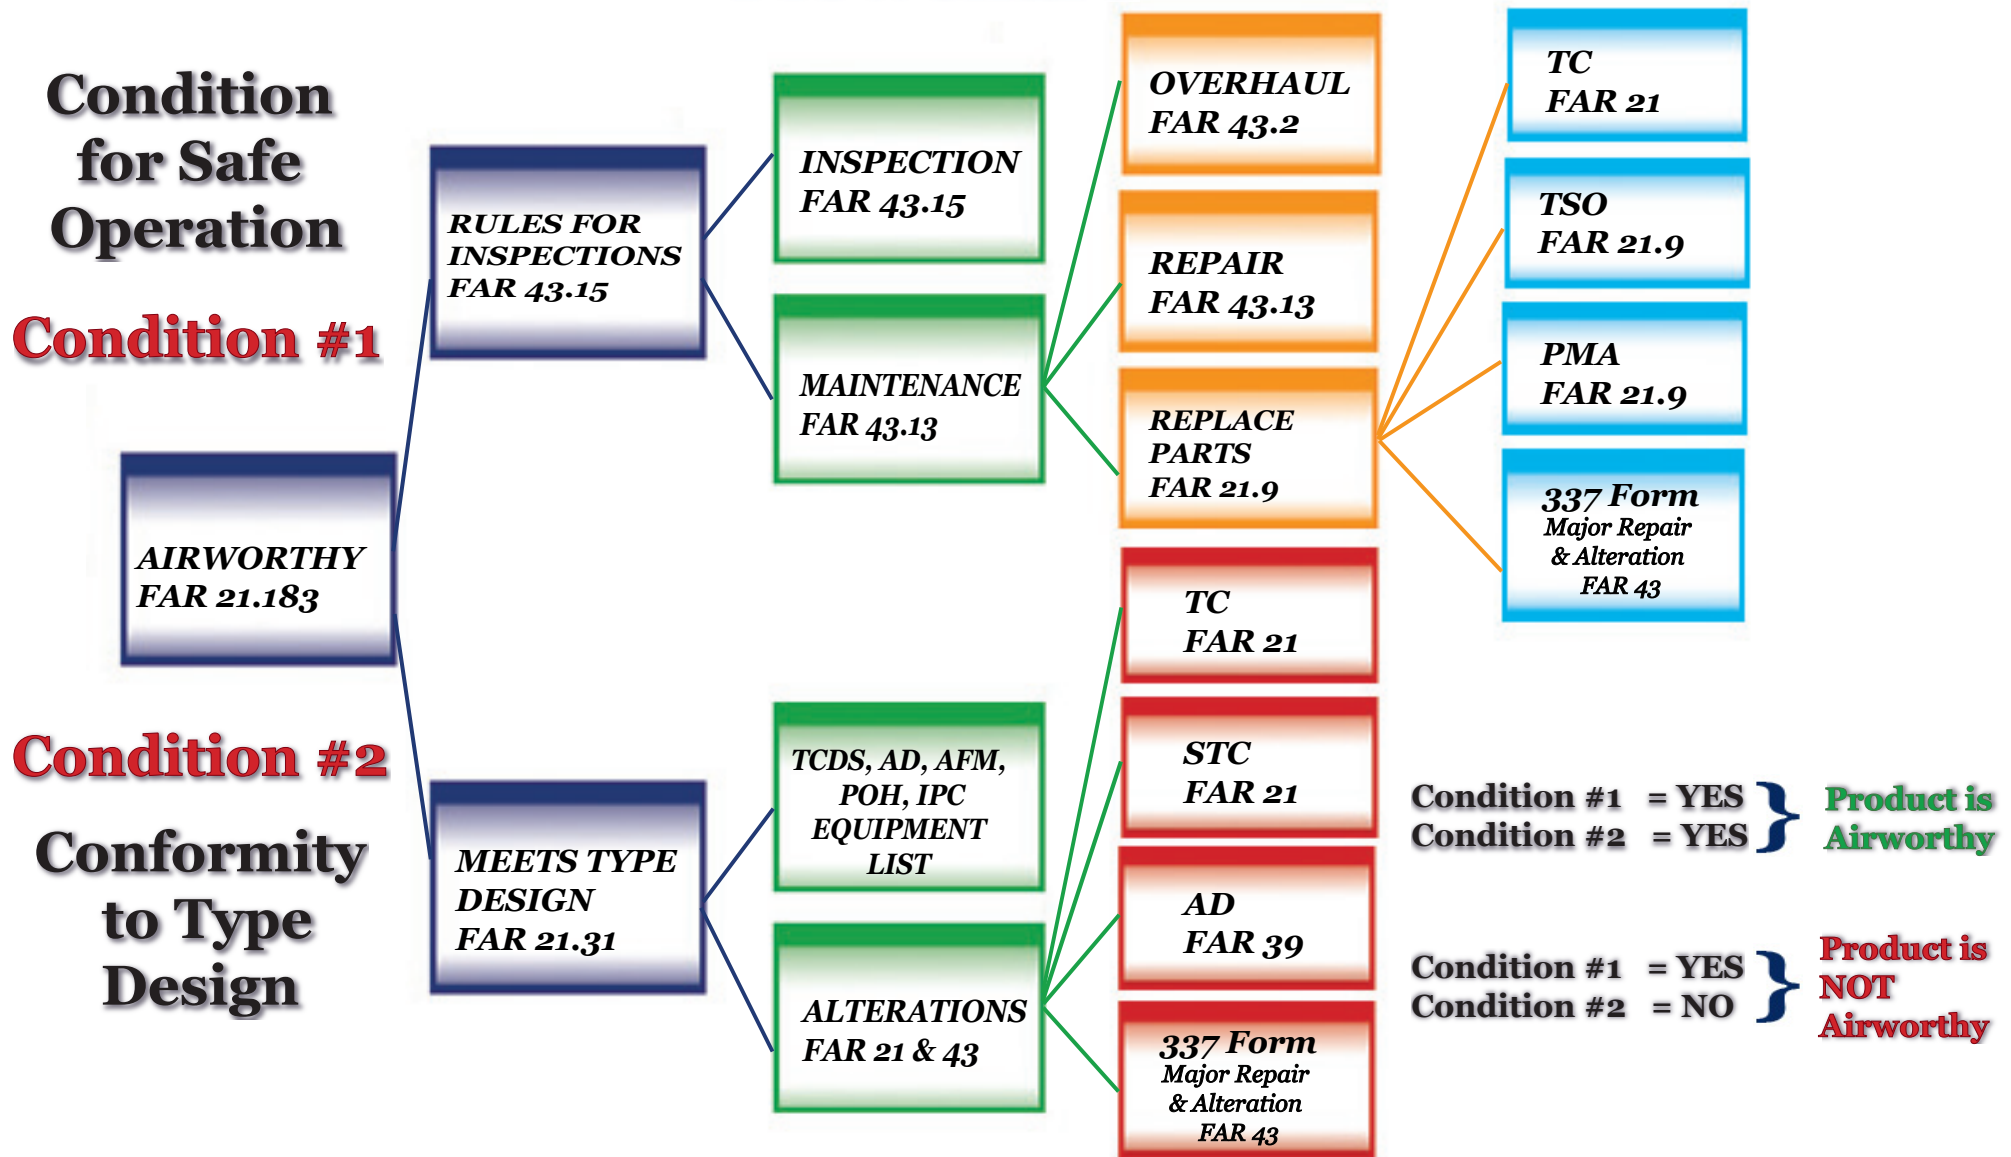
Condition for Safe Operation

Condition #1

AIRWORTHY FAR 21.183

Condition #2

Conformity to Type Design

RULES FOR INSPECTIONS FAR 43.15

MEETS TYPE DESIGN FAR 21.31

INSPECTION FAR 43.15

MAINTENANCE FAR 43.13

TCDS, AD, AFM, POH, IPC EQUIPMENT LIST

ALTERATIONS FAR 21 & 43

OVERHAUL FAR 43.2

REPAIR FAR 43.13

REPLACE PARTS FAR 21.9

TC FAR 21

STC FAR 21

AD FAR 39

337 Form Major Repair & Alteration FAR 43

TC FAR 21

TSO FAR 21.9

PMA FAR 21.9

337 Form Major Repair & Alteration FAR 43

Condition #1 = YES
Condition #2 = YES
Product is Airworthy

Condition #1 = YES
Condition #2 = NO
Product is NOT Airworthy